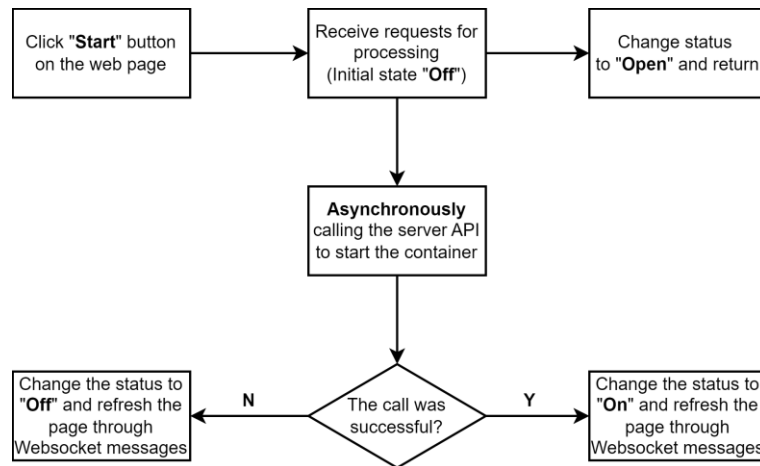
Click "**Start**" button on the web page

Receive requests for processing (Initial state "**Off**")

Change status to "**Open**" and return

**Asynchronously** calling the server API to start the container

The call was successful?

N

Y

Change the status to "**Off**" and refresh the page through Websocket messages

Change the status to "**On**" and refresh the page through Websocket messages